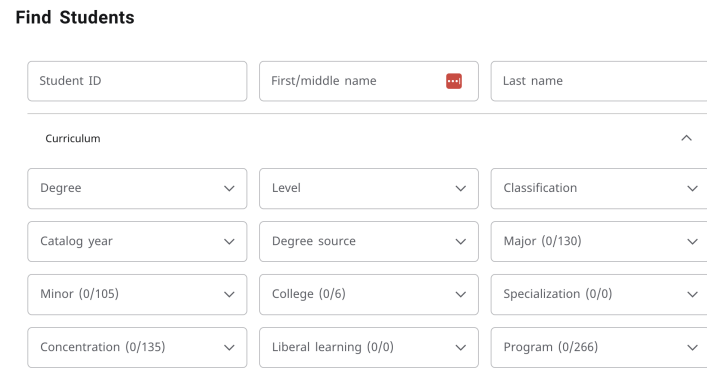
Find Students

Student ID

First/middle name

Last name

Curriculum

Degree

Level

Classification

Catalog year

Degree source

Major (0/130)

Minor (0/105)

College (0/6)

Specialization (0/0)

Concentration (0/135)

Liberal learning (0/0)

Program (0/266)